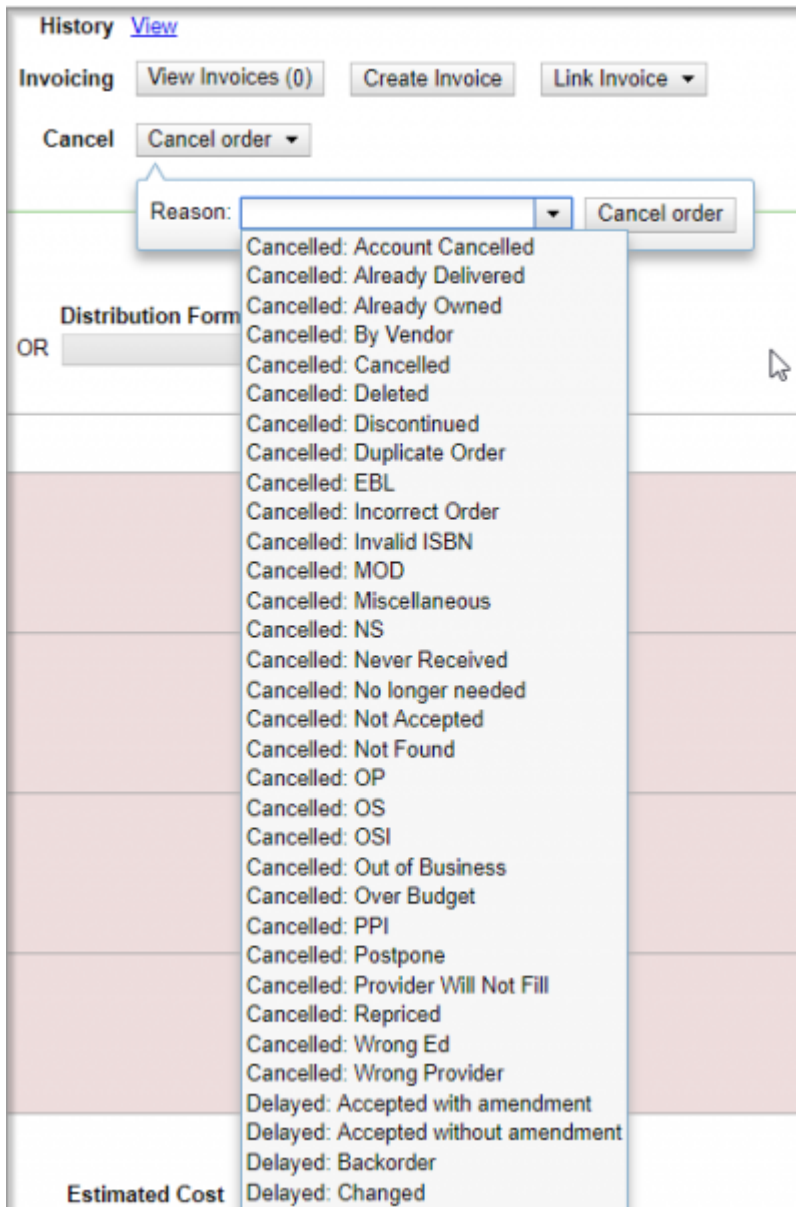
History View

Invoicing View Invoices (0) Create Invoice Link Invoice

Cancel Cancel order

Reason: Cancel order

Distribution Form

OR

Cancelled: Account Cancelled
Cancelled: Already Delivered
Cancelled: Already Owned
Cancelled: By Vendor
Cancelled: Cancelled
Cancelled: Deleted
Cancelled: Discontinued
Cancelled: Duplicate Order
Cancelled: EBL
Cancelled: Incorrect Order
Cancelled: Invalid ISBN
Cancelled: MOD
Cancelled: Miscellaneous
Cancelled: NS
Cancelled: Never Received
Cancelled: No longer needed
Cancelled: Not Accepted
Cancelled: Not Found
Cancelled: OP
Cancelled: OS
Cancelled: OSI
Cancelled: Out of Business
Cancelled: Over Budget
Cancelled: PPI
Cancelled: Postpone
Cancelled: Provider Will Not Fill
Cancelled: Repriced
Cancelled: Wrong Ed
Cancelled: Wrong Provider
Delayed: Accepted with amendment
Delayed: Accepted without amendment
Delayed: Backorder
Delayed: Changed

Estimated Cost